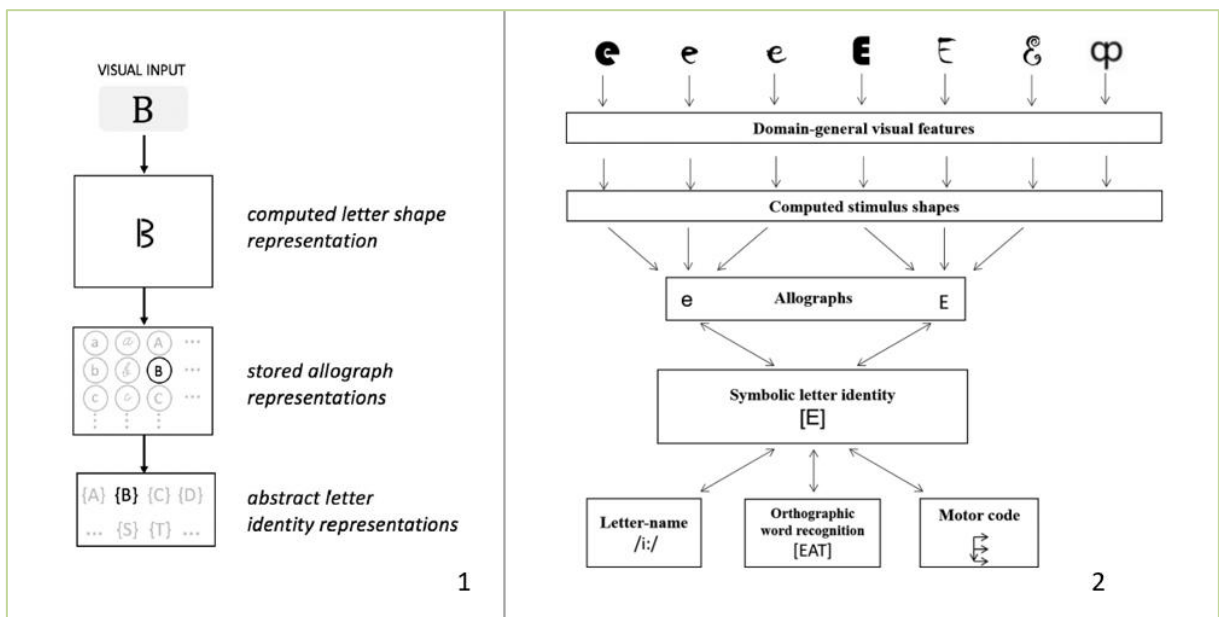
VISUAL INPUT

B

B

computed letter shape representation

a A ...
b B ...
c C ...

stored allograph representations

{A} {B} {C} {D}
... {S} {T} ...

abstract letter identity representations

1

e e e E E E ɸ

Domain-general visual features

Computed stimulus shapes

e Allographs E

Symbolic letter identity
[E]

Letter-name
/i:/

Orthographic word recognition
[EAT]

Motor code

2